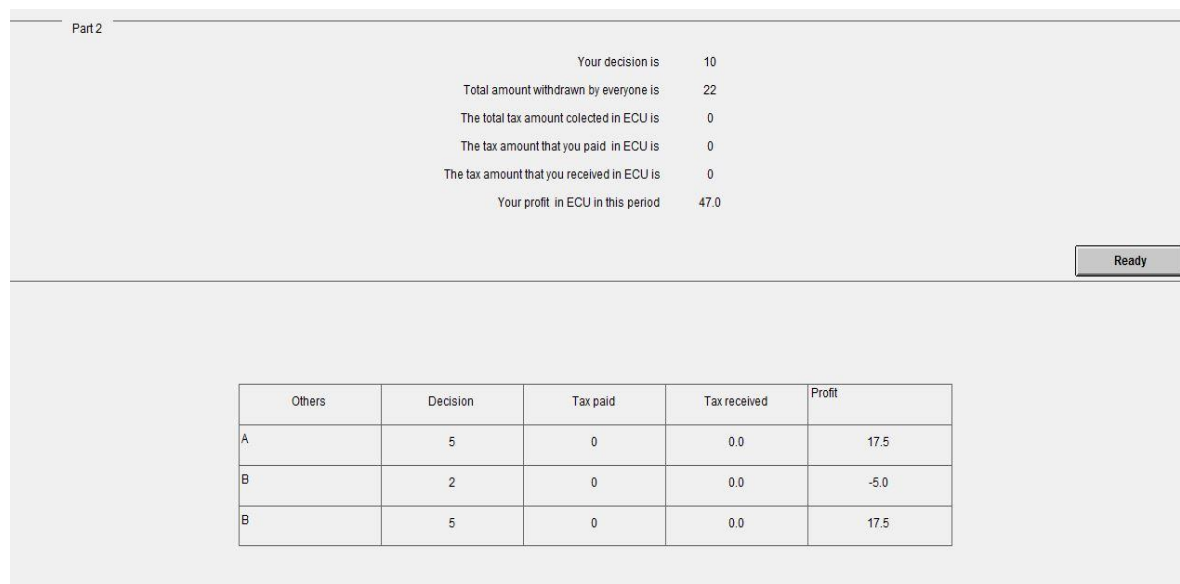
Part 2

Your decision is 10

Total amount withdrawn by everyone is 22

The total tax amount colected in ECU is 0

The tax amount that you paid in ECU is 0

The tax amount that you received in ECU is 0

Your profit in ECU in this period 47.0

Ready

| Others | Decision | Tax paid | Tax received | Profit |
|---|---|---|---|---|
| A | 5 | 0 | 0.0 | 17.5 |
| B | 2 | 0 | 0.0 | -5.0 |
| B | 5 | 0 | 0.0 | 17.5 |